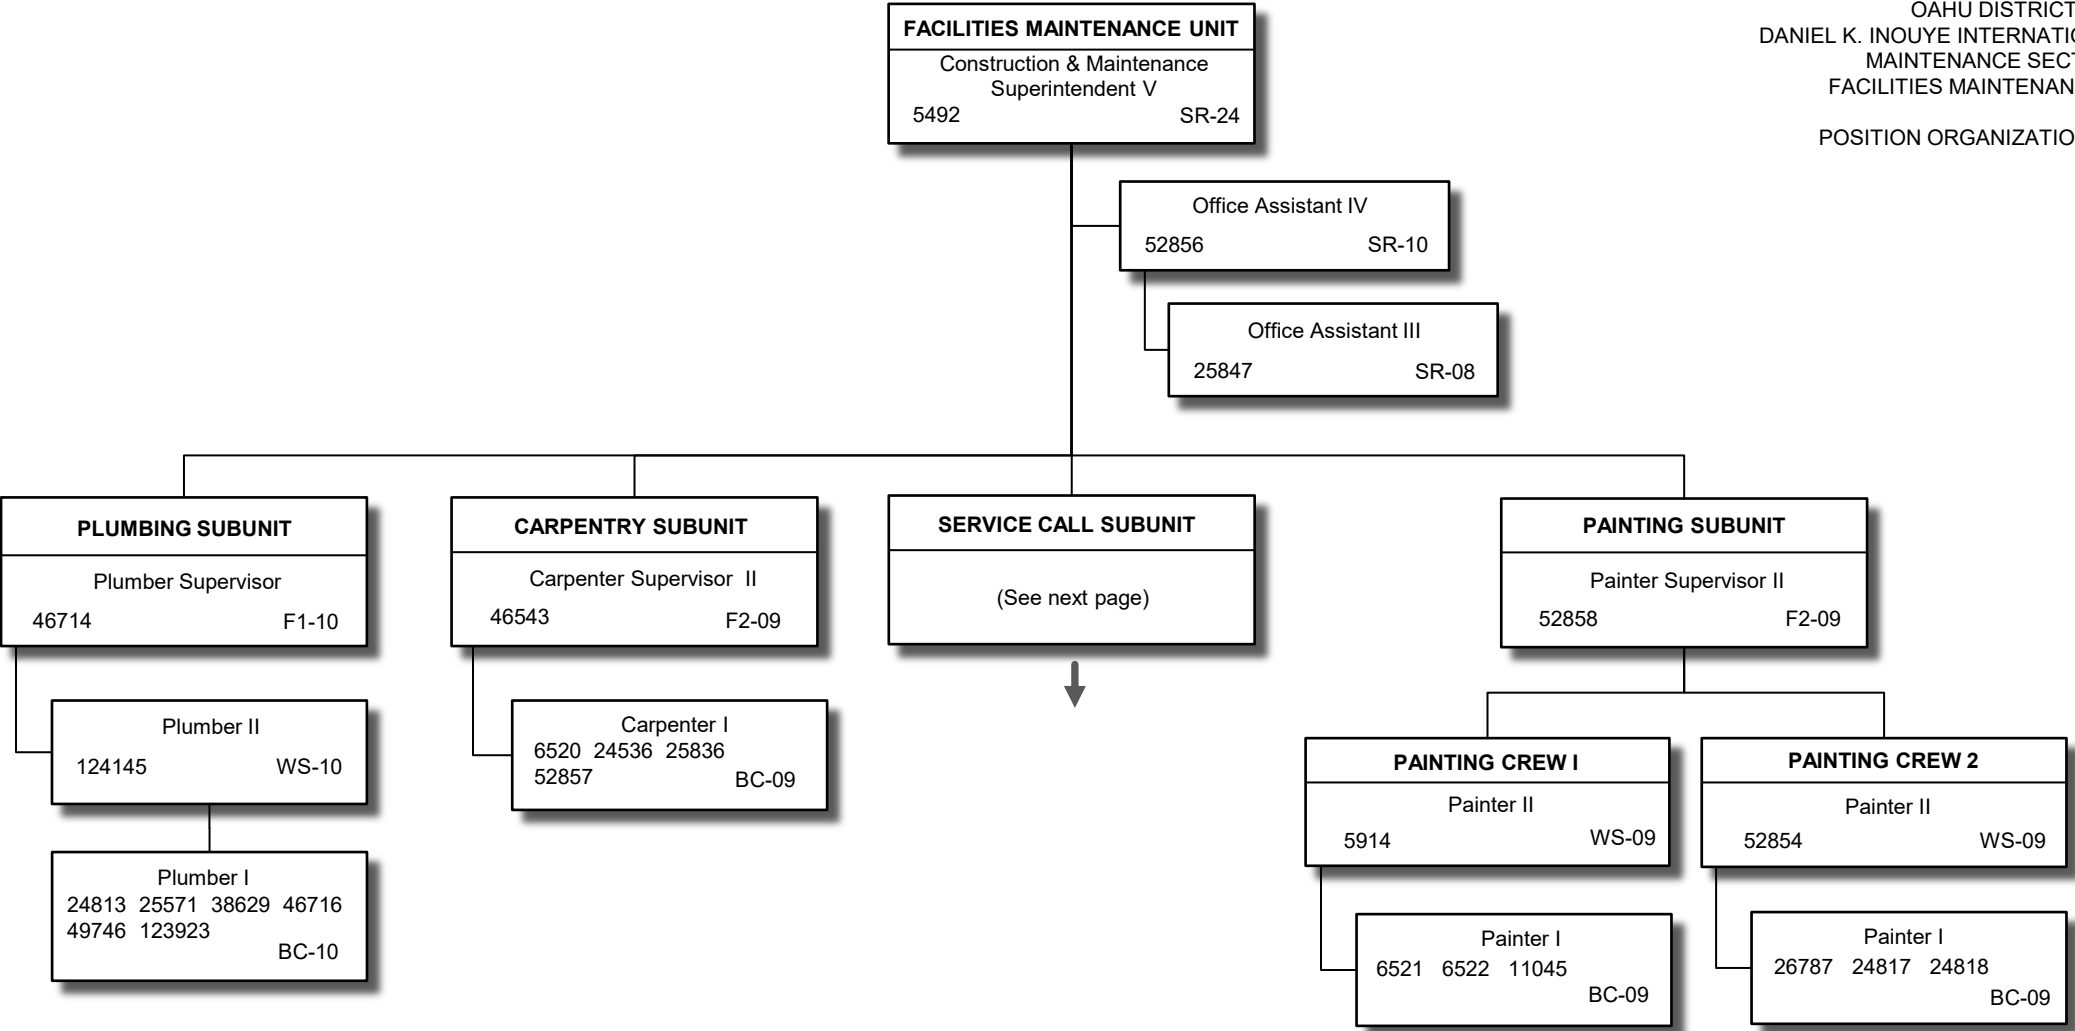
OAHU DISTRICT
DANIEL K. INOUYE INTERNATIO
MAINTENANCE SECT
FACILITIES MAINTENAN

POSITION ORGANIZATIO

FACILITIES MAINTENANCE UNIT
Construction & Maintenance Superintendent V
5492 SR-24

Office Assistant IV
52856 SR-10

Office Assistant III
25847 SR-08

PLUMBING SUBUNIT
Plumber Supervisor
46714 F1-10

Plumber II
124145 WS-10

Plumber I
24813 25571 38629 46716
49746 123923
BC-10

CARPENTRY SUBUNIT
Carpenter Supervisor II
46543 F2-09

Carpenter I
6520 24536 25836
52857
BC-09

SERVICE CALL SUBUNIT
(See next page)

PAINTING SUBUNIT
Painter Supervisor II
52858 F2-09

PAINTING CREW I
Painter II
5914 WS-09

Painter I
6521 6522 11045
BC-09

PAINTING CREW 2
Painter II
52854 WS-09

Painter I
26787 24817 24818
BC-09